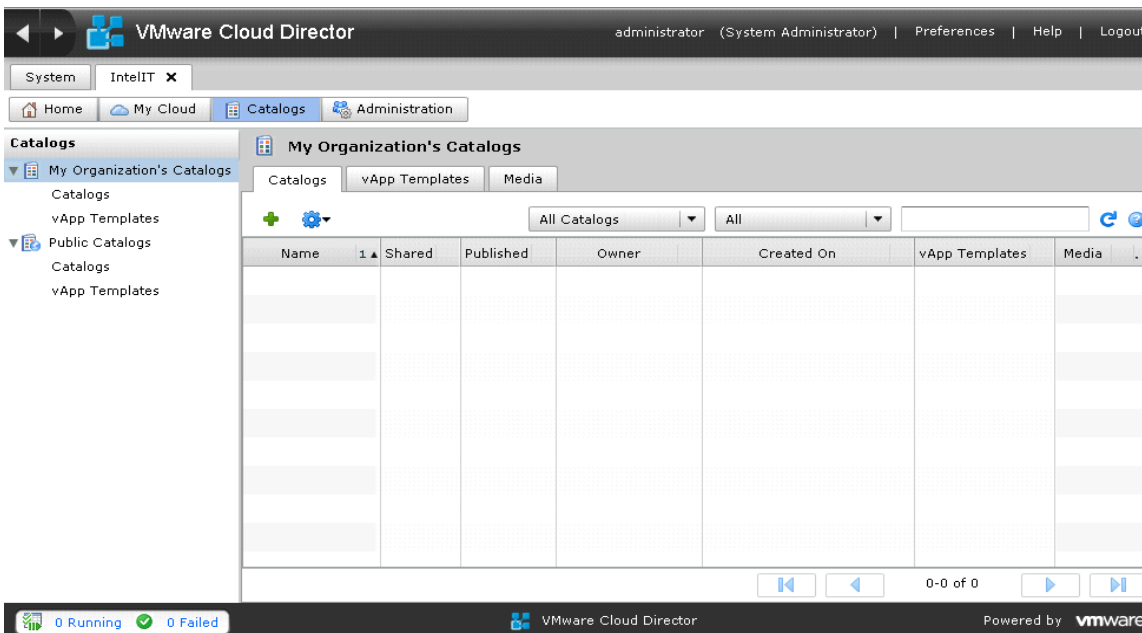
VMware Cloud Director

administrator (System Administrator) | Preferences | Help | Logout

System | IntelIT ✕

Home | My Cloud | Catalogs | Administration

Catalogs

My Organization's Catalogs
Catalogs
vApp Templates
Public Catalogs
Catalogs
vApp Templates

My Organization's Catalogs

Catalogs | vApp Templates | Media

All Catalogs | All

| Name 1▲ | Shared | Published | Owner | Created On | vApp Templates | Media |
|---|---|---|---|---|---|---|

0-0 of 0

0 Running | 0 Failed

VMware Cloud Director

Powered by vmware